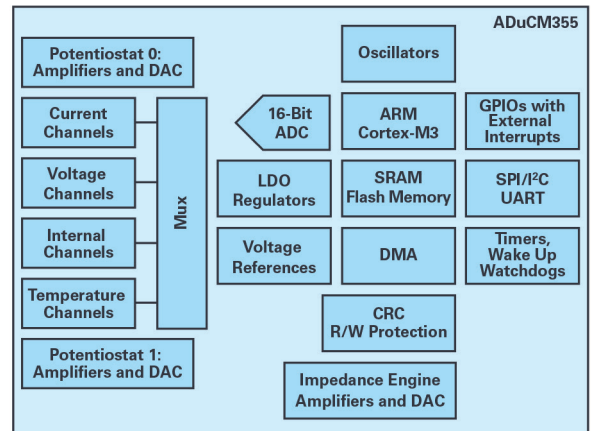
ADuCM355

Potentiostat 0: Amplifiers and DAC

Oscillators

Current Channels

16-Bit ADC

ARM Cortex-M3

GPIOs with External Interrupts

Voltage Channels

Mux

LDO Regulators

SRAM Flash Memory

SPI/I$^2$C UART

Internal Channels

Voltage References

DMA

Timers, Wake Up Watchdogs

Temperature Channels

CRC R/W Protection

Potentiostat 1: Amplifiers and DAC

Impedance Engine Amplifiers and DAC